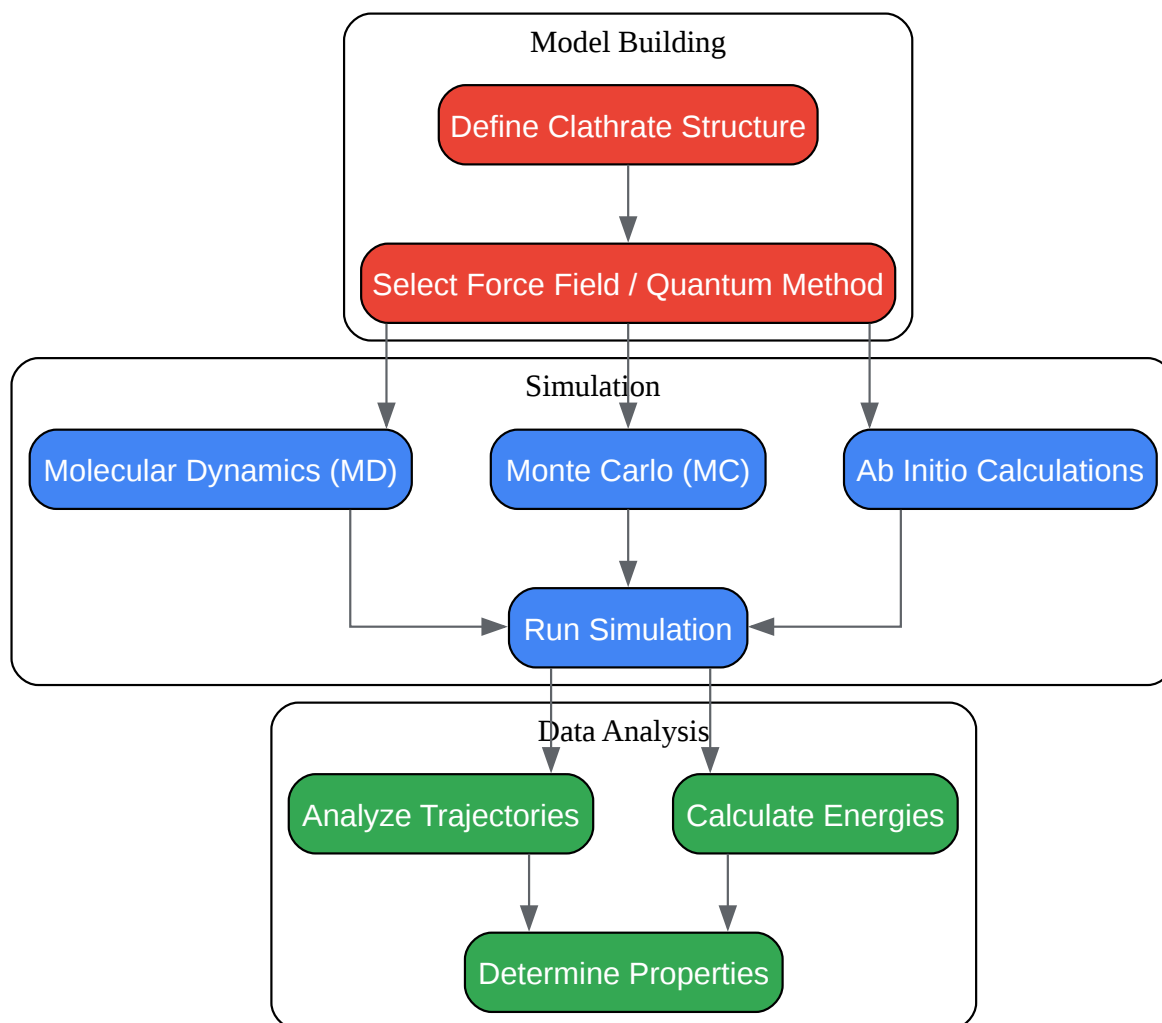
Model Building

Define Clathrate Structure

Select Force Field / Quantum Method

Simulation

Molecular Dynamics (MD)

Monte Carlo (MC)

Ab Initio Calculations

Run Simulation

Data Analysis

Analyze Trajectories

Calculate Energies

Determine Properties